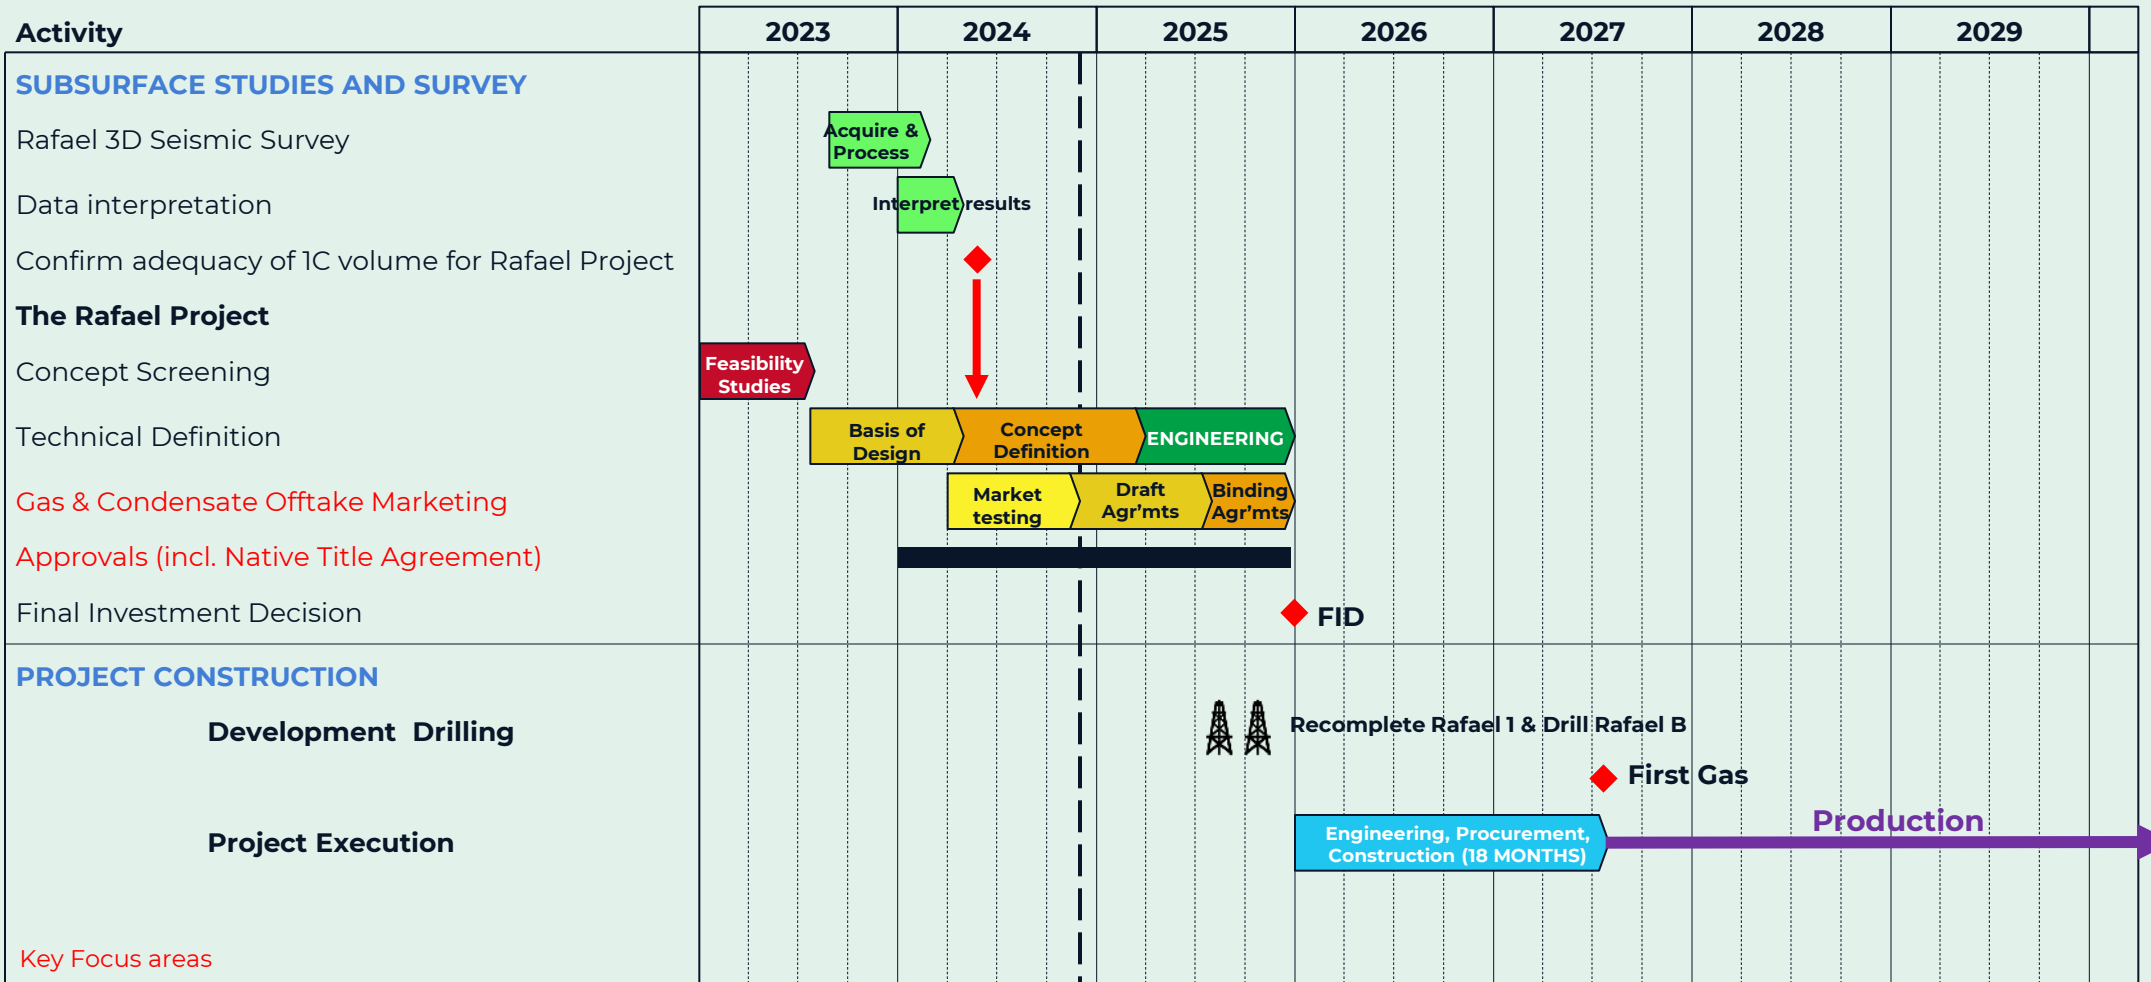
| Activity | 2023 | 2024 | 2025 | 2026 | 2027 | 2028 | 2029 |
|---|---|---|---|---|---|---|---|

SUBSURFACE STUDIES AND SURVEY

Rafael 3D Seismic Survey

Acquire & Process

Data interpretation

Interpret results

Confirm adequacy of 1C volume for Rafael Project

The Rafael Project

Concept Screening

Feasibility Studies

Technical Definition

Basis of Design

Concept Definition

ENGINEERING

Gas & Condensate Offtake Marketing

Market testing

Draft Agr'mts

Binding Agr'mts

Approvals (incl. Native Title Agreement)

Final Investment Decision

FID

PROJECT CONSTRUCTION

Development Drilling

Recomplete Rafael 1 & Drill Rafael B

First Gas

Project Execution

Engineering, Procurement, Construction (18 MONTHS)

Production

Key Focus areas